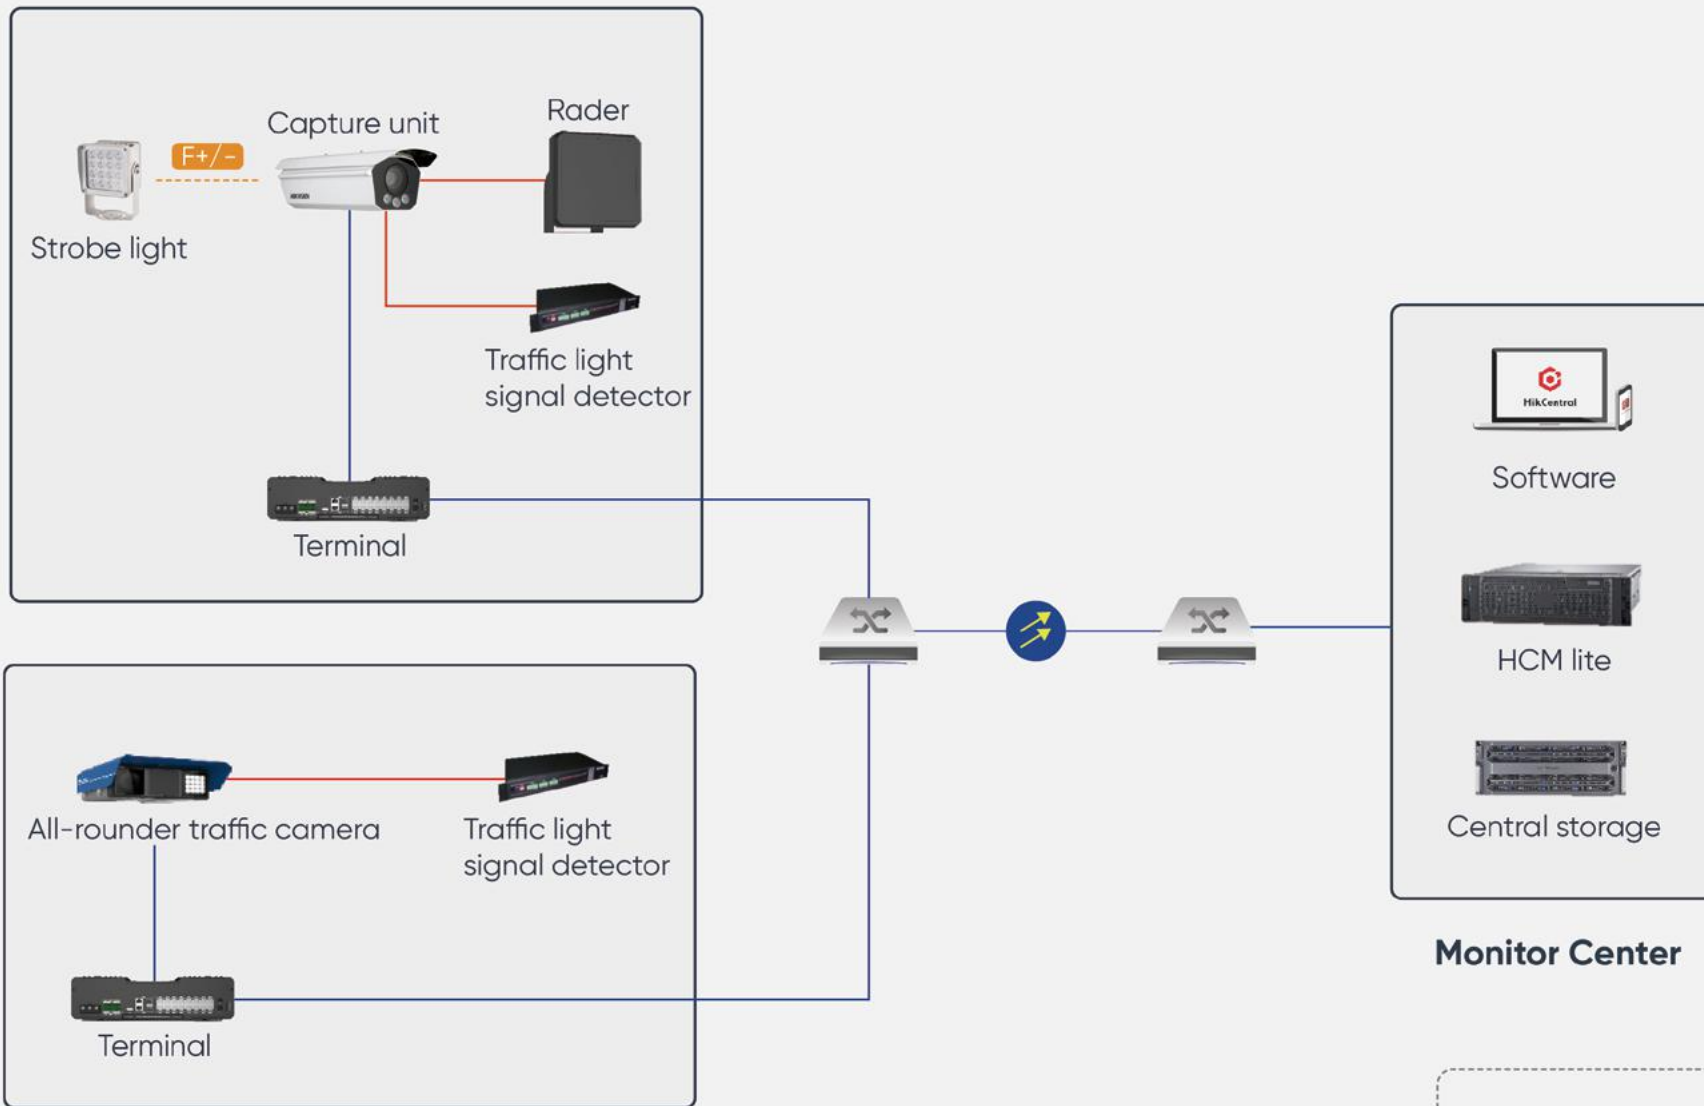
Capture unit

Rader

F+/-

Strobe light

Traffic light signal detector

Terminal

HikCentral

Software

HCM lite

Central storage

Monitor Center

All-rounder traffic camera

Traffic light signal detector

Terminal